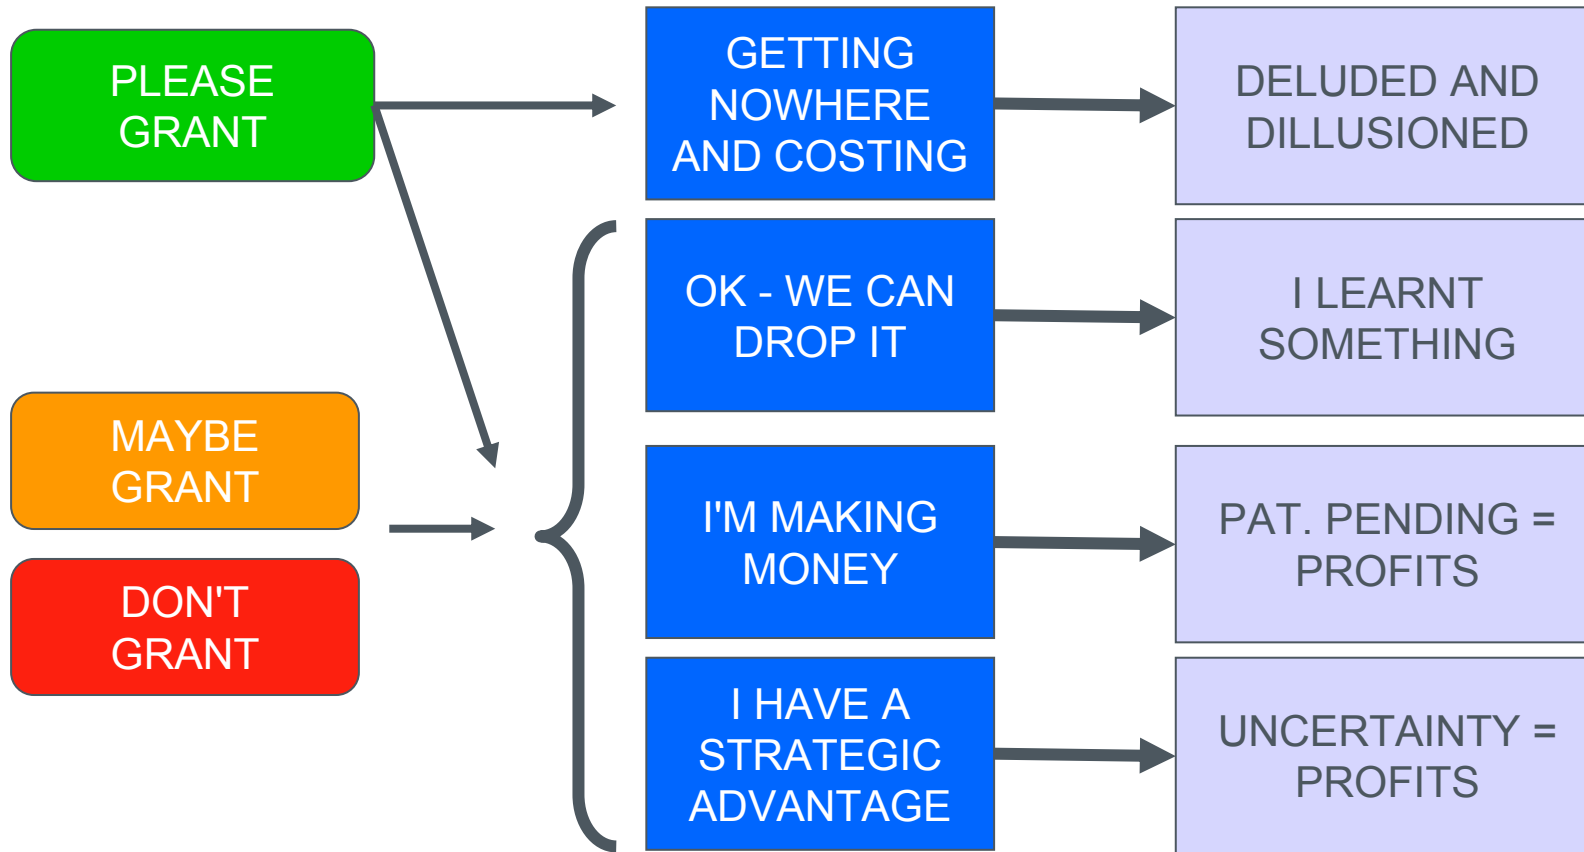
PLEASE GRANT

GETTING NOWHERE AND COSTING

DELUDED AND DILLUSIONED

MAYBE GRANT

DON'T GRANT

OK - WE CAN DROP IT

I LEARNT SOMETHING

I'M MAKING MONEY

PAT. PENDING = PROFITS

I HAVE A STRATEGIC ADVANTAGE

UNCERTAINTY = PROFITS